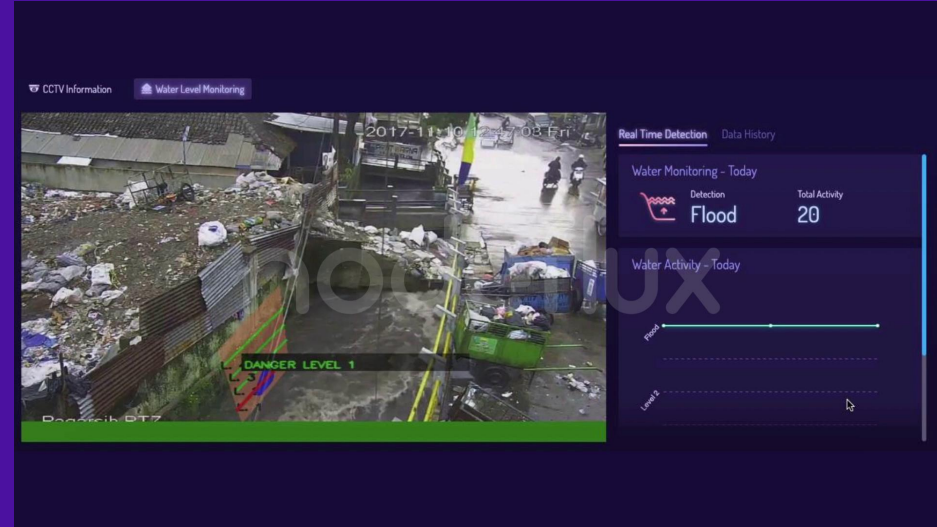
CCTV Information

Water Level Monitoring

2017-11-10 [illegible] Fri

DANGER LEVEL 1

Pagarsih PTZ

Real Time Detection

Data History

Water Monitoring - Today

Detection

Flood

Total Activity

20

Water Activity - Today

Flood

Level 2